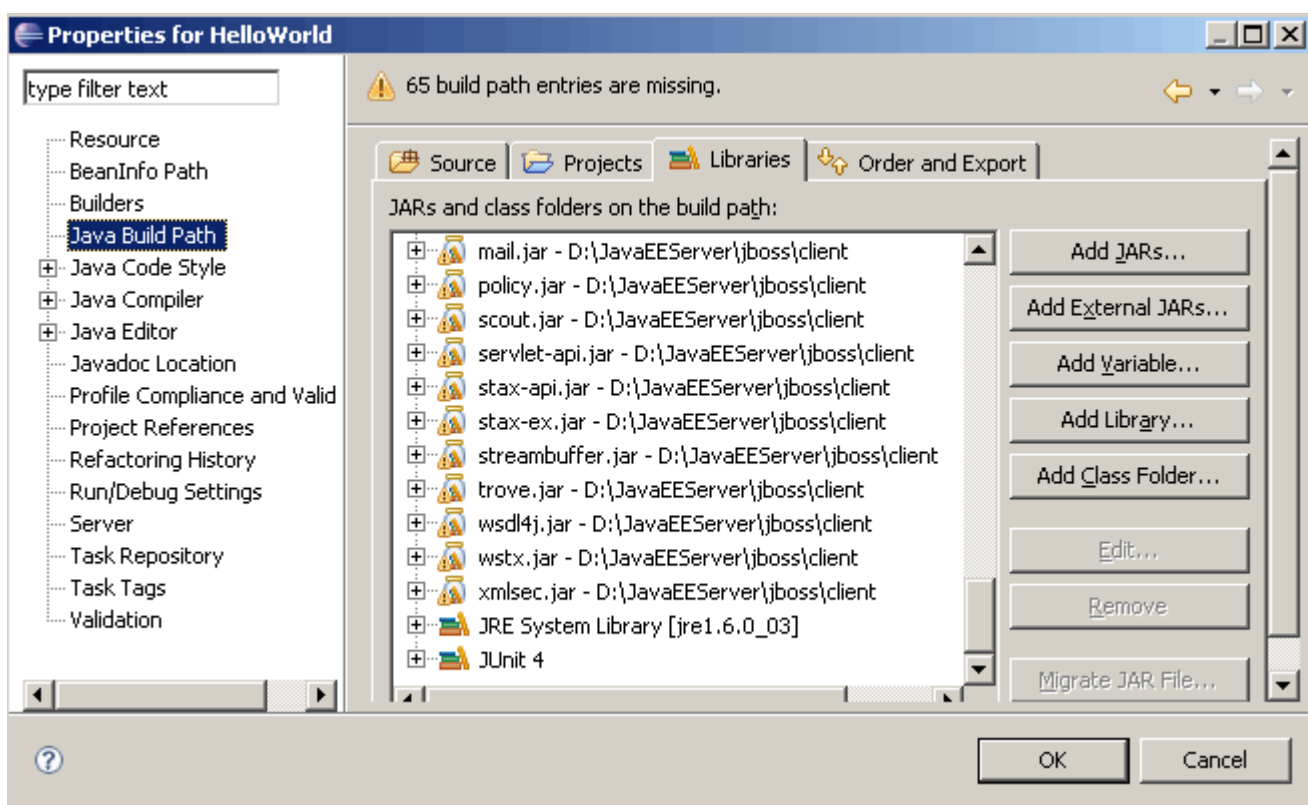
Properties for HelloWorld

type filter text

Resource
BeanInfo Path
Builders
Java Build Path
Java Code Style
Java Compiler
Java Editor
Javadoc Location
Profile Compliance and Valid
Project References
Refactoring History
Run/Debug Settings
Server
Task Repository
Task Tags
Validation

65 build path entries are missing.

Source
Projects
Libraries
Order and Export

JARs and class folders on the build path:

mail.jar - D:\JavaEEServer\jboss\client
policy.jar - D:\JavaEEServer\jboss\client
scout.jar - D:\JavaEEServer\jboss\client
servlet-api.jar - D:\JavaEEServer\jboss\client
stax-api.jar - D:\JavaEEServer\jboss\client
stax-ex.jar - D:\JavaEEServer\jboss\client
streambuffer.jar - D:\JavaEEServer\jboss\client
trove.jar - D:\JavaEEServer\jboss\client
wsdl4j.jar - D:\JavaEEServer\jboss\client
wstx.jar - D:\JavaEEServer\jboss\client
xmlsec.jar - D:\JavaEEServer\jboss\client
JRE System Library [jre1.6.0_03]
JUnit 4

Add JARs...
Add External JARs...
Add Variable...
Add Library...
Add Class Folder...
Edit...
Remove
Migrate JAR File...

OK
Cancel